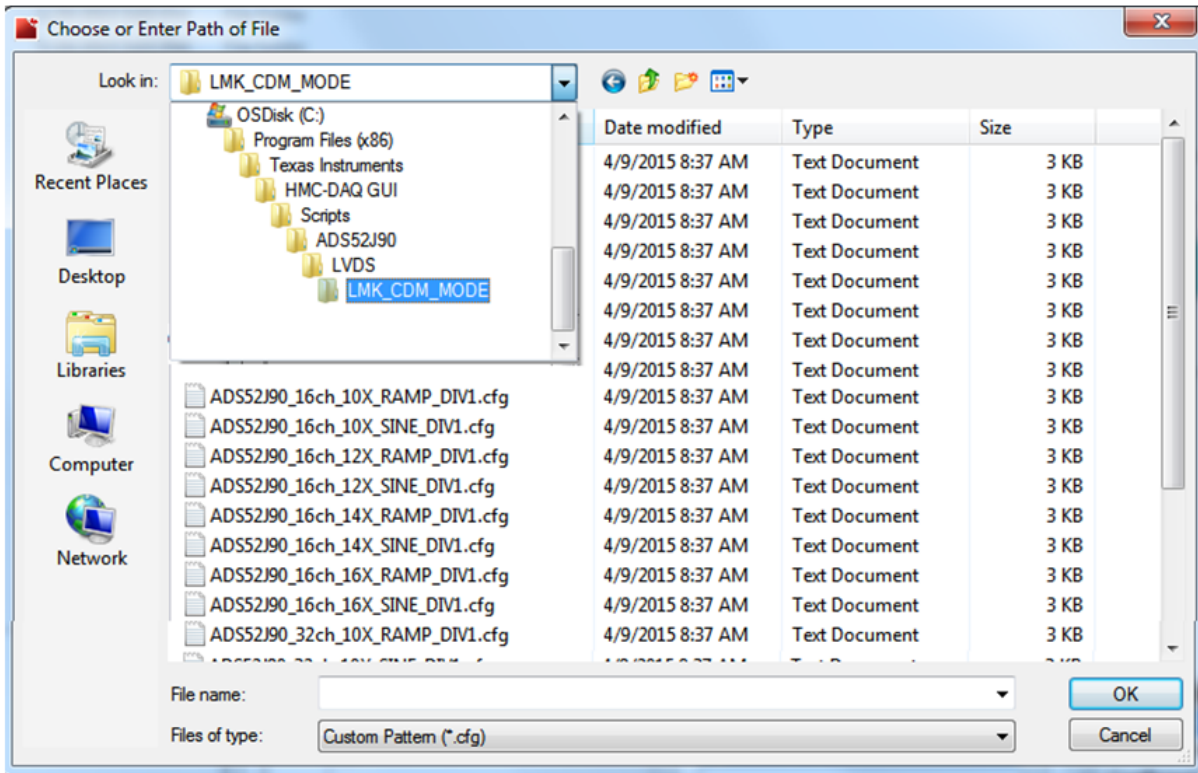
Choose or Enter Path of File

Look in: LMK_CDM_MODE

OSDisk (C:)
Program Files (x86)
Texas Instruments
HMC-DAQ GUI
Scripts
ADS52J90
LVDS
LMK_CDM_MODE

Recent Places
Desktop
Libraries
Computer
Network

| Name | Date modified | Type | Size |
|---|---|---|---|
| | 4/9/2015 8:37 AM | Text Document | 3 KB |
| | 4/9/2015 8:37 AM | Text Document | 3 KB |
| | 4/9/2015 8:37 AM | Text Document | 3 KB |
| | 4/9/2015 8:37 AM | Text Document | 3 KB |
| | 4/9/2015 8:37 AM | Text Document | 3 KB |
| | 4/9/2015 8:37 AM | Text Document | 3 KB |
| | 4/9/2015 8:37 AM | Text Document | 3 KB |
| | 4/9/2015 8:37 AM | Text Document | 3 KB |
| ADS52J90_16ch_10X_RAMP_DIV1.cfg | 4/9/2015 8:37 AM | Text Document | 3 KB |
| ADS52J90_16ch_10X_SINE_DIV1.cfg | 4/9/2015 8:37 AM | Text Document | 3 KB |
| ADS52J90_16ch_12X_RAMP_DIV1.cfg | 4/9/2015 8:37 AM | Text Document | 3 KB |
| ADS52J90_16ch_12X_SINE_DIV1.cfg | 4/9/2015 8:37 AM | Text Document | 3 KB |
| ADS52J90_16ch_14X_RAMP_DIV1.cfg | 4/9/2015 8:37 AM | Text Document | 3 KB |
| ADS52J90_16ch_14X_SINE_DIV1.cfg | 4/9/2015 8:37 AM | Text Document | 3 KB |
| ADS52J90_16ch_16X_RAMP_DIV1.cfg | 4/9/2015 8:37 AM | Text Document | 3 KB |
| ADS52J90_16ch_16X_SINE_DIV1.cfg | 4/9/2015 8:37 AM | Text Document | 3 KB |
| ADS52J90_32ch_10X_RAMP_DIV1.cfg | 4/9/2015 8:37 AM | Text Document | 3 KB |
| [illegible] | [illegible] | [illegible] | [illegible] |

File name:
Files of type: Custom Pattern (*.cfg)

OK
Cancel